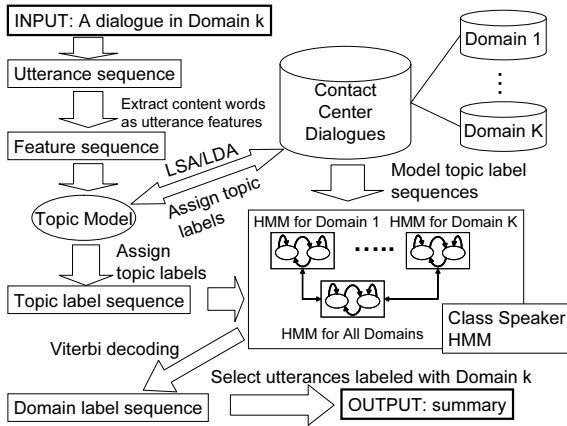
INPUT: A dialogue in Domain k

Utterance sequence

Extract content words as utterance features

Feature sequence

Topic Model

Assign topic labels

Topic label sequence

Viterbi decoding

Domain label sequence

Contact Center Dialogues

Domain 1

⋮

Domain K

LSA/LDA

Assign topic labels

Model topic label sequences

HMM for Domain 1

.....

HMM for Domain K

HMM for All Domains

Class Speaker HMM

Select utterances labeled with Domain k

OUTPUT: summary